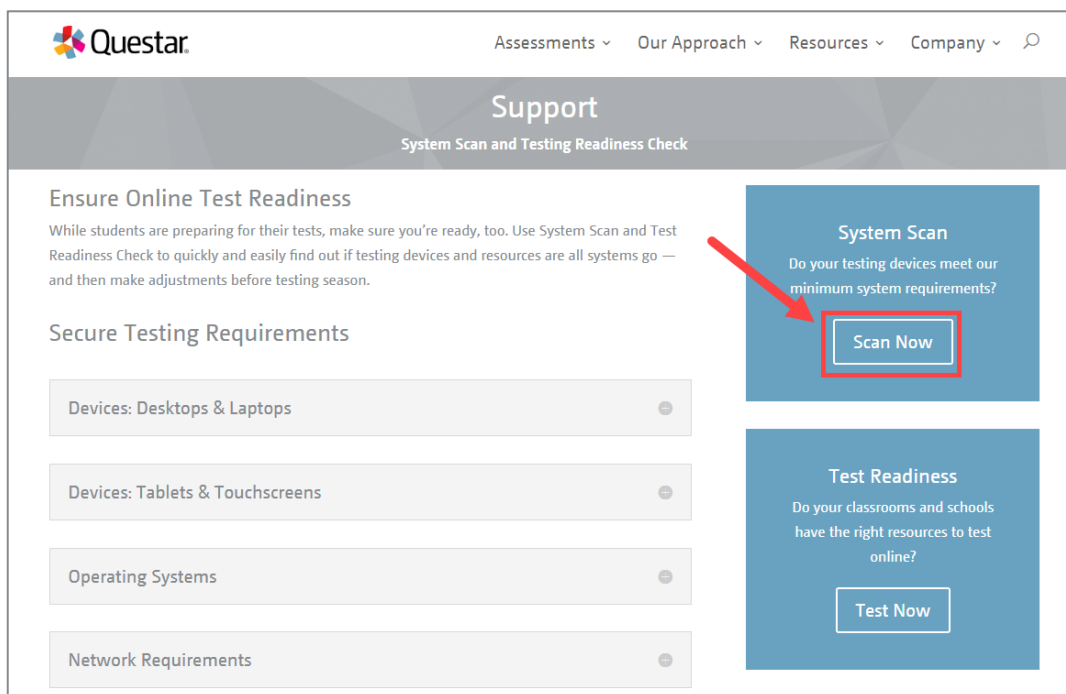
Questar.

Assessments Our Approach Resources Company

Support

System Scan and Testing Readiness Check

Ensure Online Test Readiness

While students are preparing for their tests, make sure you're ready, too. Use System Scan and Test Readiness Check to quickly and easily find out if testing devices and resources are all systems go — and then make adjustments before testing season.

Secure Testing Requirements

Devices: Desktops & Laptops

Devices: Tablets & Touchscreens

Operating Systems

Network Requirements

System Scan

Do your testing devices meet our minimum system requirements?

Scan Now

Test Readiness

Do your classrooms and schools have the right resources to test online?

Test Now